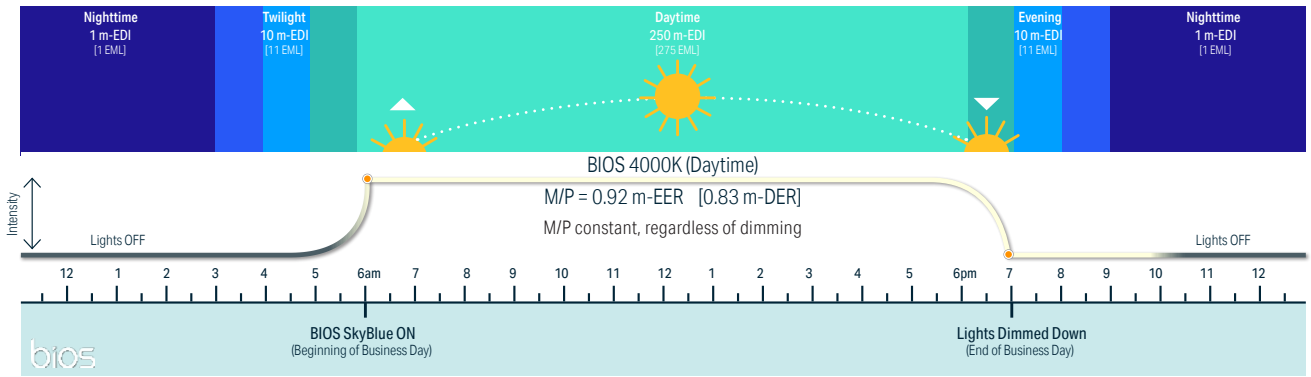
Nighttime
1 m-EDI
[1 EML]

Twilight
10 m-EDI
[11 EML]

Daytime
250 m-EDI
[275 EML]

Evening
10 m-EDI
[11 EML]

Nighttime
1 m-EDI
[1 EML]

BIOS 4000K (Daytime)

M/P = 0.92 m-EER [0.83 m-DER]

M/P constant, regardless of dimming

Intensity

Lights OFF

Lights OFF

12 1 2 3 4 5 6am 7 8 9 10 11 12 1 2 3 4 5 6pm 7 8 9 10 11 12

BIOS SkyBlue ON
(Beginning of Business Day)

Lights Dimmed Down
(End of Business Day)

bios